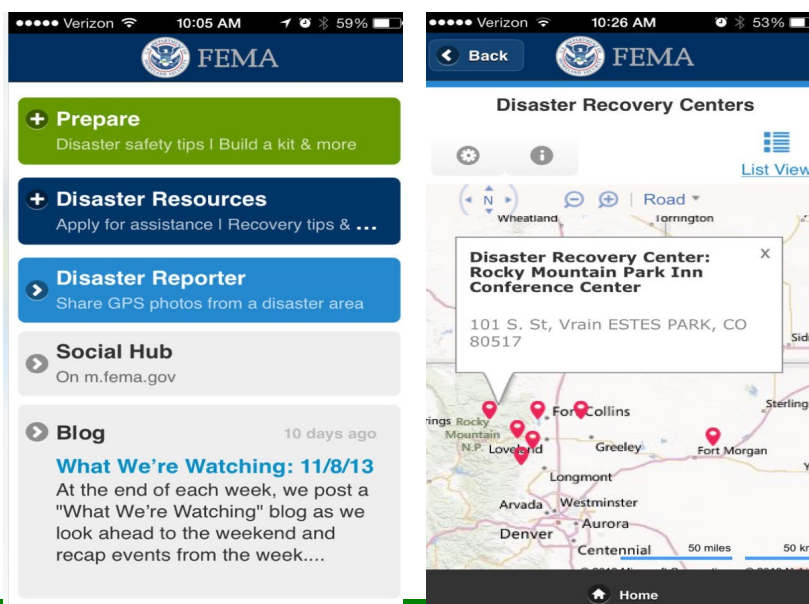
●●●●● Verizon 10:05 AM 59%

FEMA

Prepare
Disaster safety tips | Build a kit & more

Disaster Resources
Apply for assistance | Recovery tips & ...

Disaster Reporter
Share GPS photos from a disaster area

Social Hub
On m.fema.gov

Blog
10 days ago
What We're Watching: 11/8/13
At the end of each week, we post a "What We're Watching" blog as we look ahead to the weekend and recap events from the week....

●●●●● Verizon 10:26 AM 53%

Back

FEMA

Disaster Recovery Centers

List View

N

Road

Wheatland
Torrington

Disaster Recovery Center: Rocky Mountain Park Inn Conference Center

101 S. St, Vrain ESTES PARK, CO 80517

Sid

rings Rocky Mountain N.P.
Fort Collins
Sterling
Loveland
Greeley
Fort Morgan
Longmont
Arvada
Westminster
Aurora
Denver
Centennial
50 miles
50 kr

Home